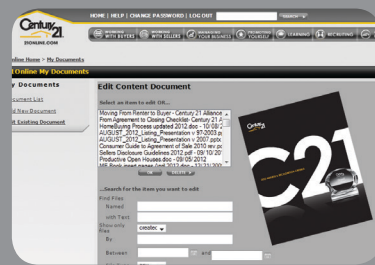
Century 21

21ONLINE.COM

HOME | HELP | CHANGE PASSWORD | LOG OUT

SEARCH

WORKING WITH BUYERS

WORKING WITH SELLERS

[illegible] YOUR BUSINESS

MARKETING TOOLKIT

LEARNING

RECRUITING

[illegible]

21online Home > My Documents

21Online My Documents

My Documents

Document List

Add New Document

Edit Existing Document

Edit Content Document

Select an item to edit OR...

Moving From Renter to Buyer - Century 21 Alliance
From Agreement to Closing Checklist- Century 21 A
HomeBuying Process updated 2012.doc - 10/08/2
AUGUST_2012_Listing_Presentation v 97-2003.p
AUGUST_2012_Listing_Presentation v 2007.pptx
Consumer Guide to Agreement of Sale 2010 rev.p
Sellers Disclosure Guidelines 2012.pdf - 09/10/20
Productive Open Houses.doc - 09/05/2012
MR Book asset pages.pdf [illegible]

Edit

Delete

...Search for the item you want to edit

Find Files

Named

with Text

Show only files

created

By

Between

and

Search

Century 21

C21